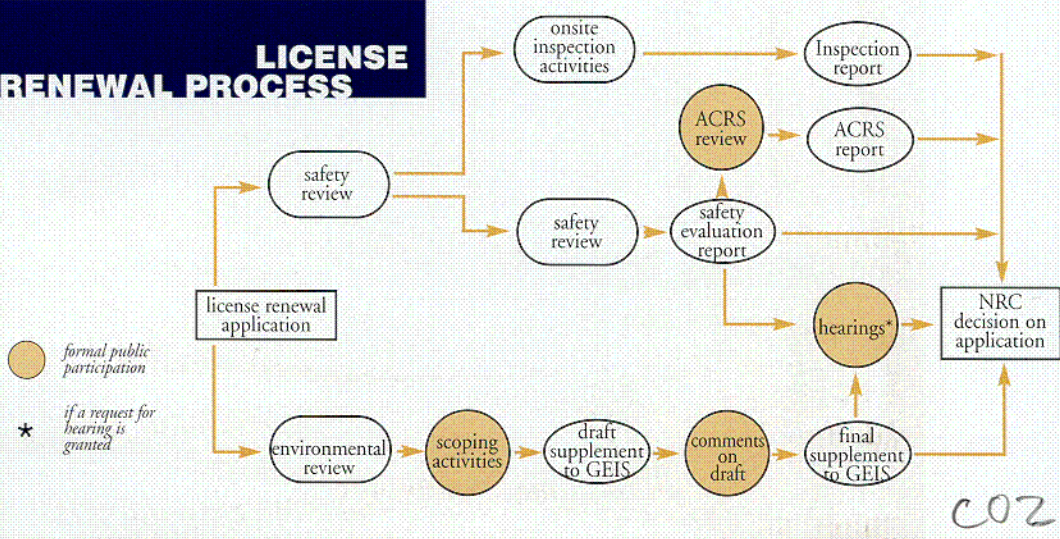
LICENSE RENEWAL PROCESS

license renewal application

safety review

onsite inspection activities

Inspection report

safety review

safety evaluation report

ACRS review

ACRS report

hearings*

NRC decision on application

environmental review

scoping activities

draft supplement to GEIS

comments on draft

final supplement to GEIS

formal public participation

* if a request for hearing is granted

C02